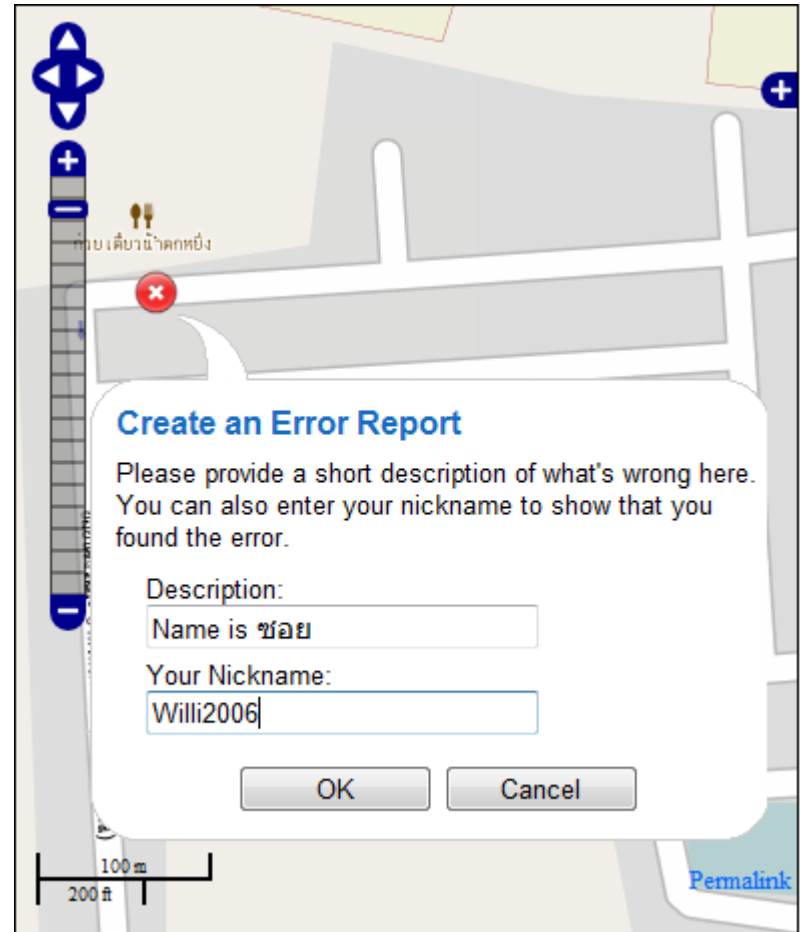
ก๋วยเตี๋ยวน้ำตกหยิ่ง

Create an Error Report

Please provide a short description of what's wrong here. You can also enter your nickname to show that you found the error.

Description:

Name is ซอย

Your Nickname:

Willi2006

OK

Cancel

100 m

200 ft

Permalink